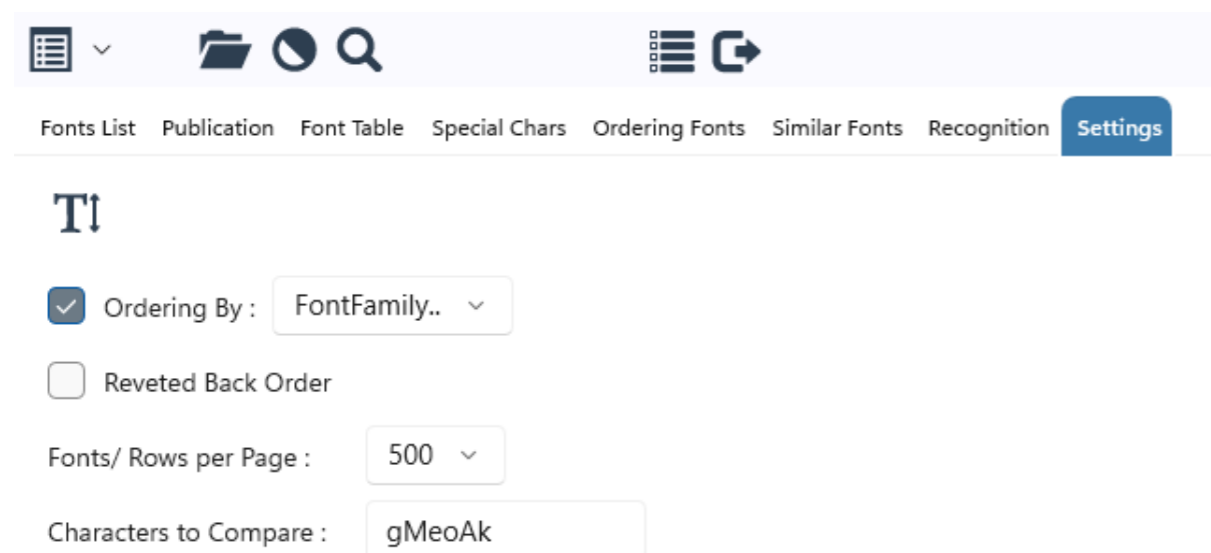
Fonts List Publication Font Table Special Chars Ordering Fonts Similar Fonts Recognition Settings

TI

Ordering By : FontFamily..

Reveted Back Order

Fonts/ Rows per Page : 500

Characters to Compare : gMeoAk